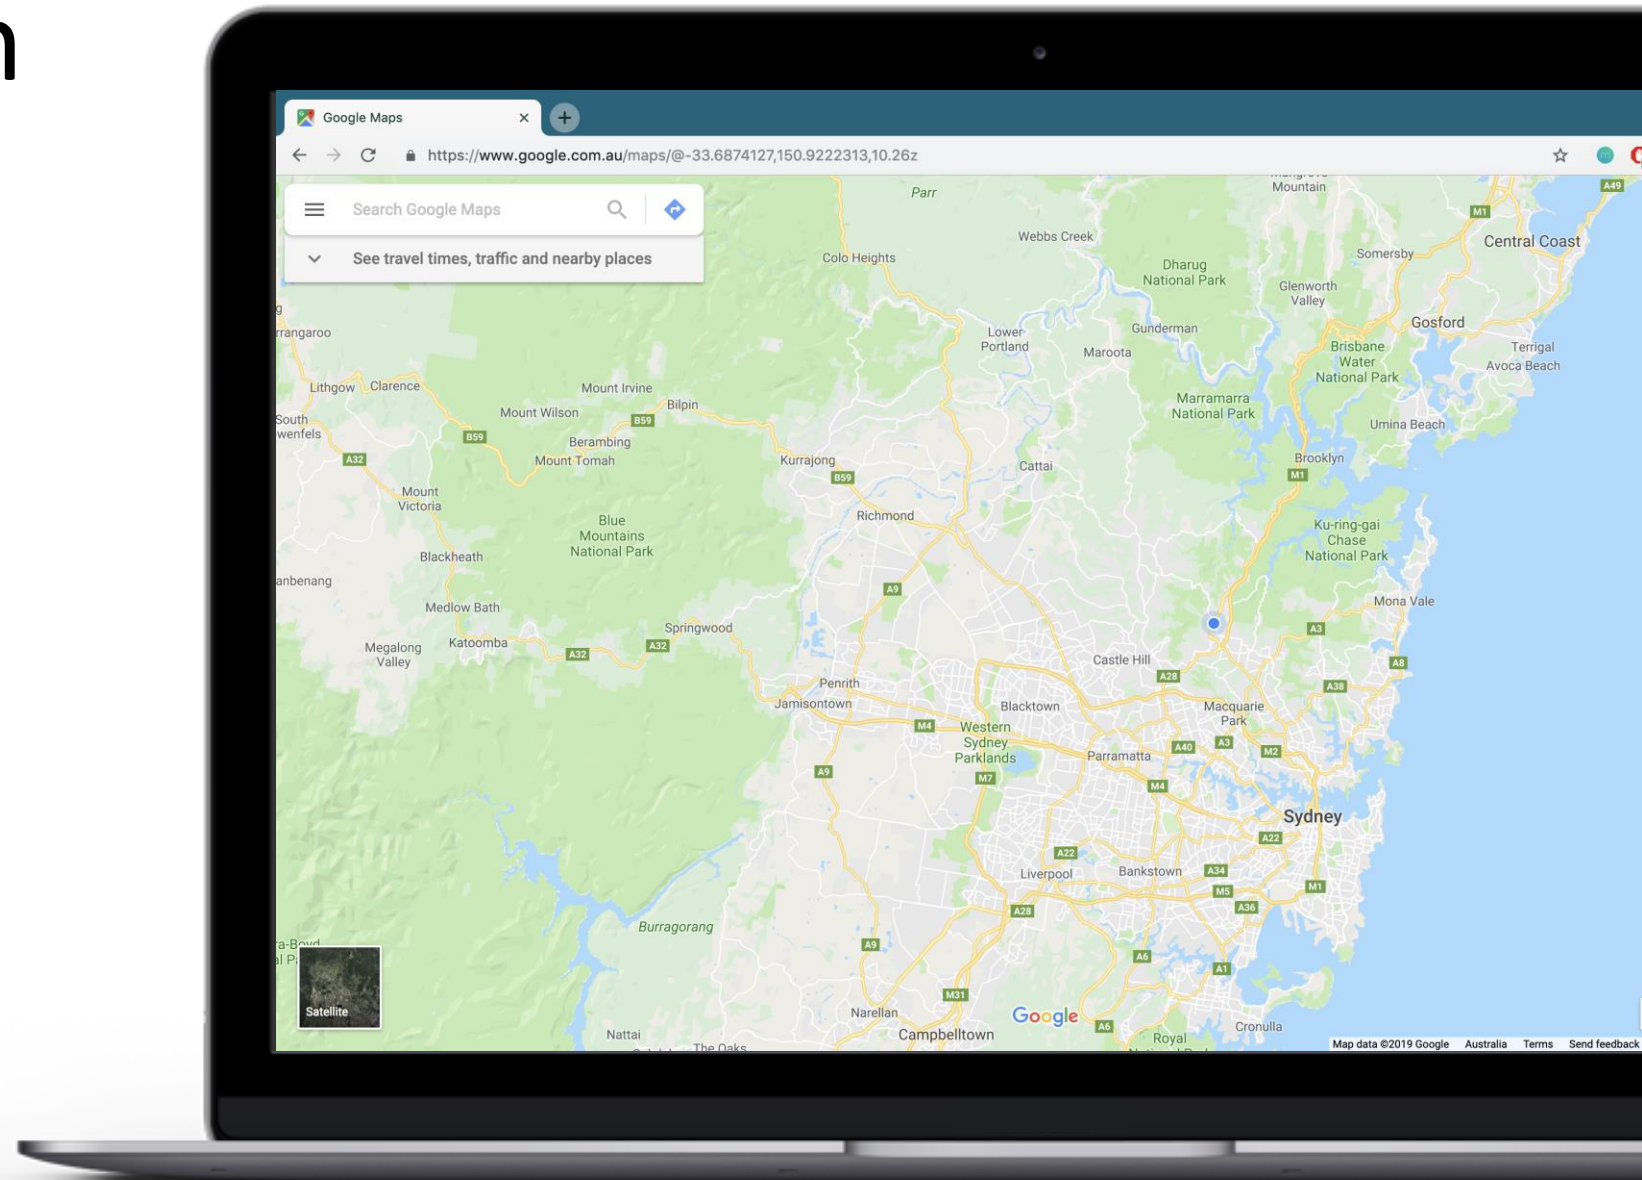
n

Google Maps
https://www.google.com.au/maps/@-33.6874127,150.9222313,10.26z

Search Google Maps
See travel times, traffic and nearby places

Parr
Mountain
Webbs Creek
Colo Heights
Dharug National Park
Somersby
Central Coast
Glenworth Valley
Gosford
Gunderman
Lower Portland
Maroota
Brisbane Water National Park
Terrigal
Avoca Beach
rrangaroo
Lithgow
Clarence
Mount Irvine
Bilpin
Marramarra National Park
Umina Beach
South wenfels
Mount Wilson
Berambing
Mount Tomah
Kurrajong
Cattai
Brooklyn
Mount Victoria
Richmond
Ku-ring-gai Chase National Park
Blue Mountains National Park
Blackheath
anbenang
Medlow Bath
Springwood
Mona Vale
Megalong Valley
Katoomba
Castle Hill
Penrith
Jamisontown
Blacktown
Macquarie Park
Western Sydney Parklands
Parramatta
Sydney
Liverpool
Bankstown
Burragorang
a-Boyd
l P
Satellite
Narellan
Campbelltown
Nattai
The Oaks
Google
Cronulla
Royal
Map data ©2019 Google
Australia
Terms
Send feedback
M1
A49
B59
A32
A9
A28
A3
A8
A38
M4
A40
M2
A9
M7
M4
A22
A22
A34
M5
A36
M1
A28
A9
A6
A1
M31
A6